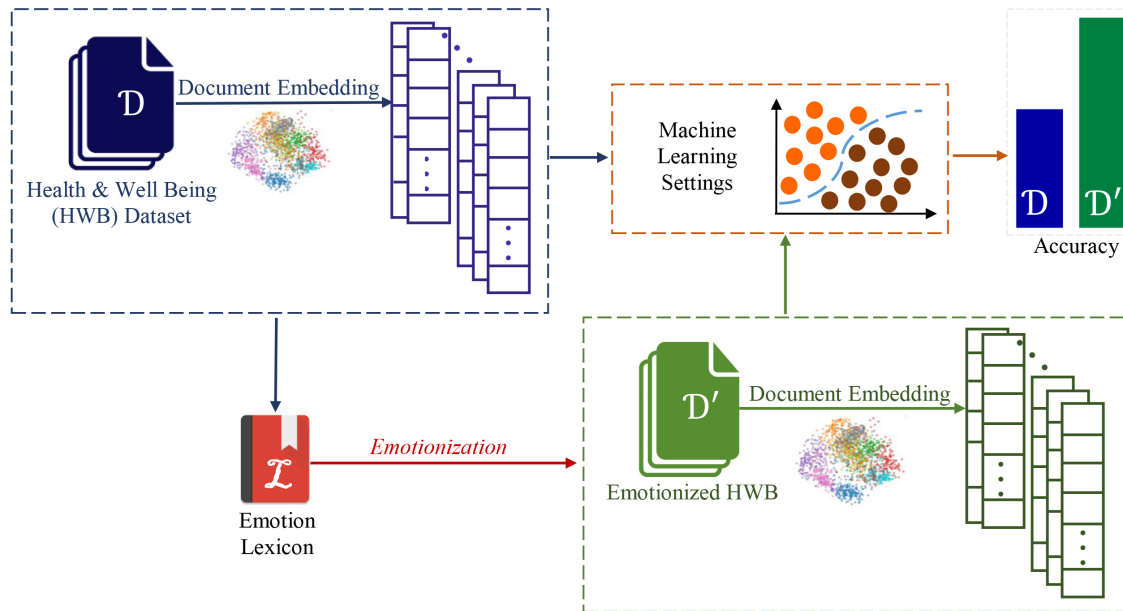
$\mathcal{D}$
Document Embedding
Health & Well Being (HWB) Dataset

Machine Learning Settings

$\mathcal{D}$
$\mathcal{D}'$
Accuracy

$\mathcal{L}$
Emotion Lexicon

Emotionization

$\mathcal{D}'$
Document Embedding
Emotionized HWB